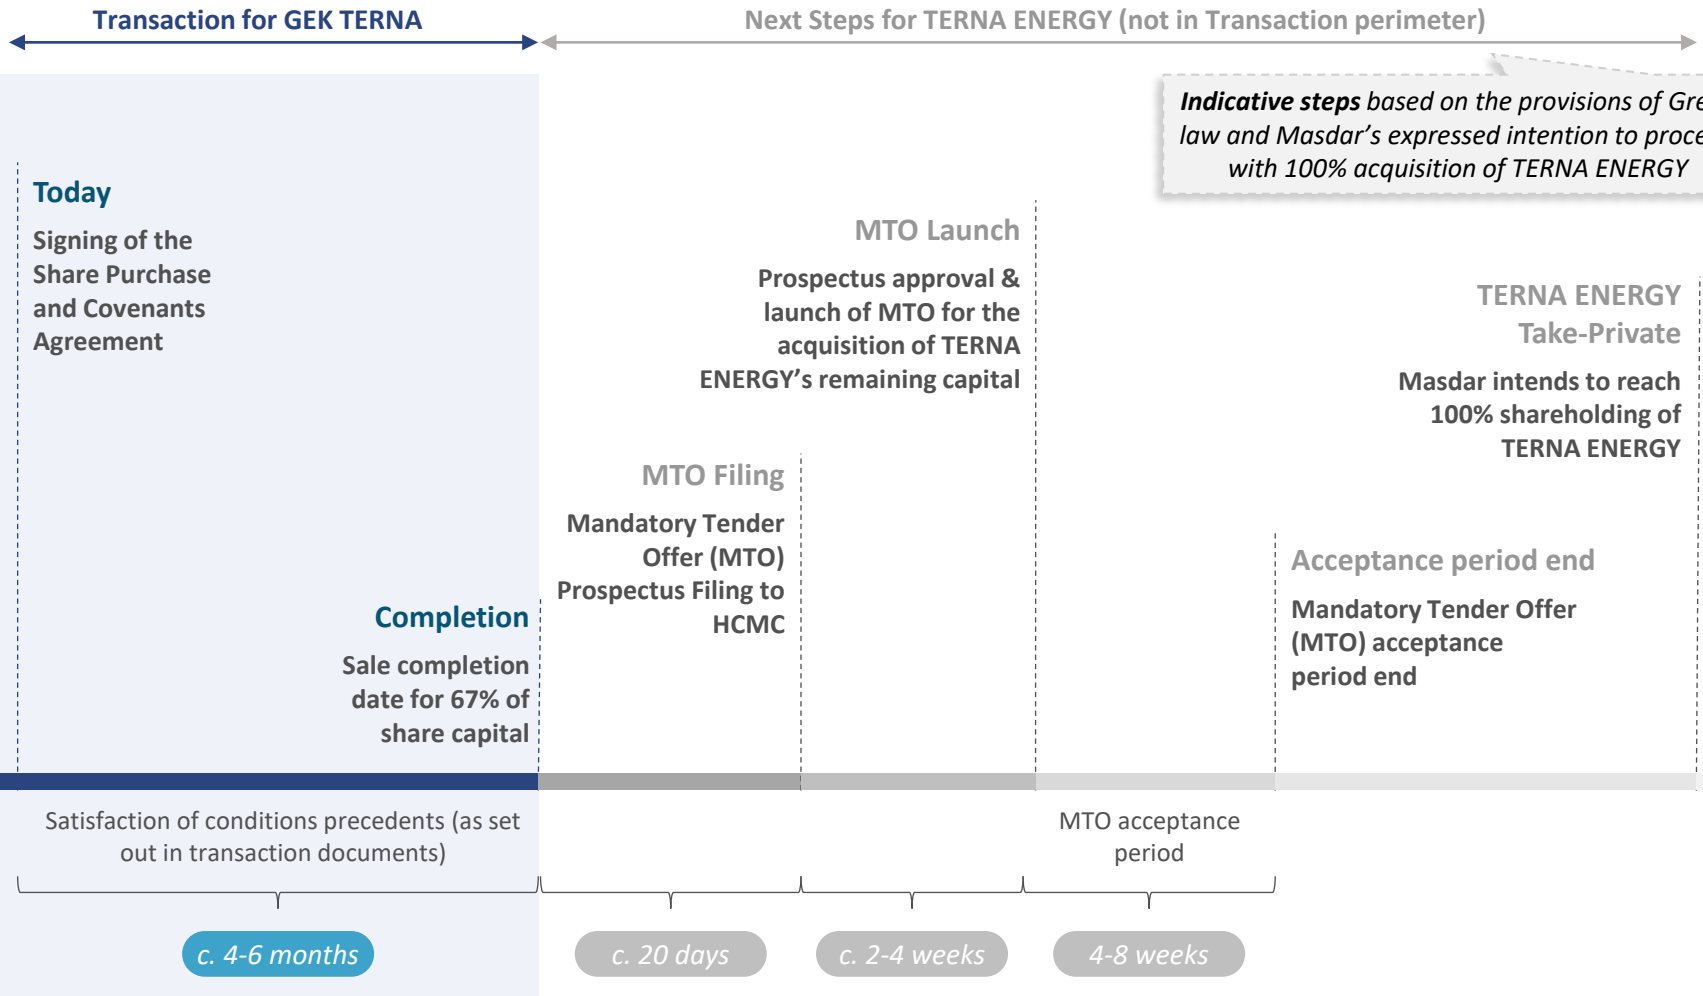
Transaction for GEK TERNA

Next Steps for TERNA ENERGY (not in Transaction perimeter)

Indicative steps based on the provisions of Gre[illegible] law and Masdar's expressed intention to proce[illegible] with 100% acquisition of TERNA ENERGY

Today

Signing of the Share Purchase and Covenants Agreement

MTO Launch

Prospectus approval & launch of MTO for the acquisition of TERNA ENERGY's remaining capital

TERNA ENERGY Take-Private

Masdar intends to reach 100% shareholding of TERNA ENERGY

MTO Filing

Mandatory Tender Offer (MTO) Prospectus Filing to HCMC

Acceptance period end

Mandatory Tender Offer (MTO) acceptance period end

Completion

Sale completion date for 67% of share capital

Satisfaction of conditions precedents (as set out in transaction documents)

MTO acceptance period

c. 4-6 months

c. 20 days

c. 2-4 weeks

4-8 weeks